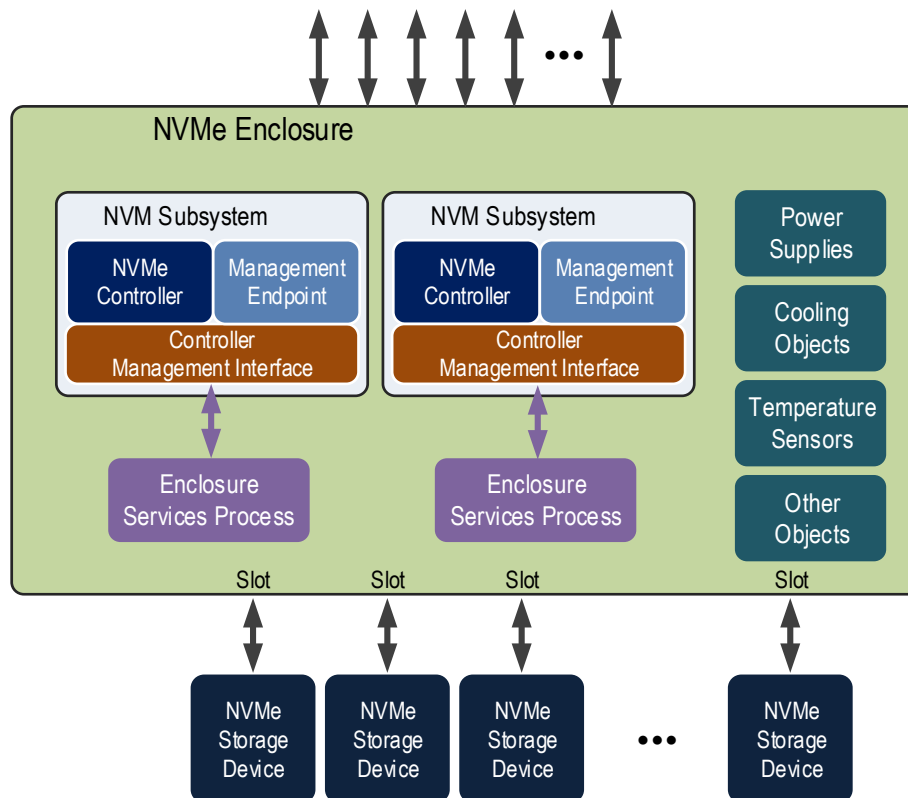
•••

NVMe Enclosure

NVM Subsystem

NVMe Controller

Management Endpoint

Controller Management Interface

NVM Subsystem

NVMe Controller

Management Endpoint

Controller Management Interface

Power Supplies

Cooling Objects

Temperature Sensors

Other Objects

Enclosure Services Process

Enclosure Services Process

Slot

Slot

Slot

Slot

NVMe Storage Device

NVMe Storage Device

NVMe Storage Device

•••

NVMe Storage Device